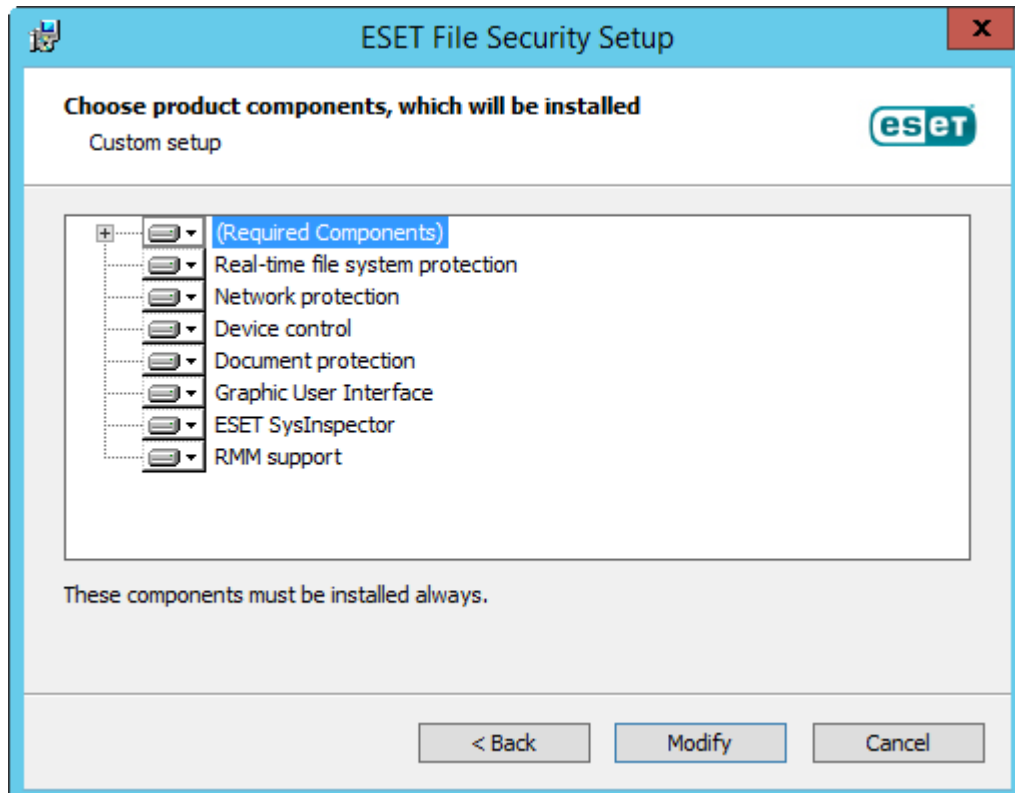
ESET File Security Setup

X

Choose product components, which will be installed

Custom setup

eset

(Required Components)
Real-time file system protection
Network protection
Device control
Document protection
Graphic User Interface
ESET SysInspector
RMM support

These components must be installed always.

< Back

Modify

Cancel